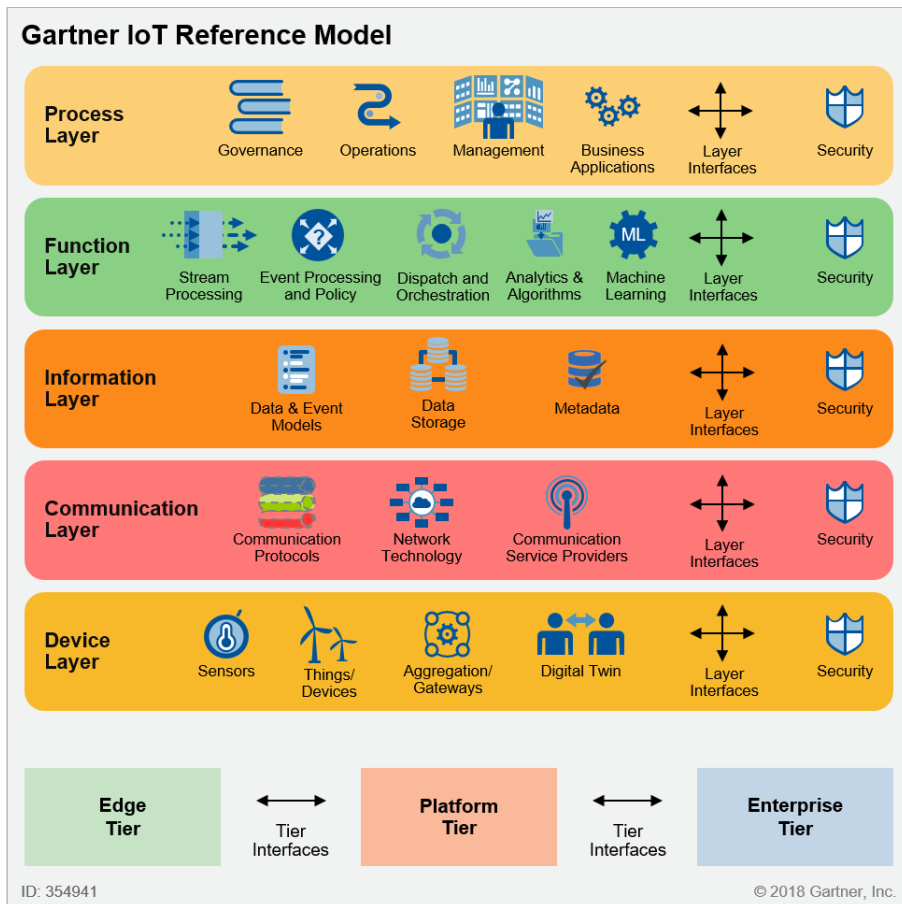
Gartner IoT Reference Model

Process Layer
Governance
Operations
Management
Business Applications
Layer Interfaces
Security

Function Layer
Stream Processing
Event Processing and Policy
Dispatch and Orchestration
Analytics & Algorithms
ML
Machine Learning
Layer Interfaces
Security

Information Layer
Data & Event Models
Data Storage
Metadata
Layer Interfaces
Security

Communication Layer
Communication Protocols
Network Technology
Communication Service Providers
Layer Interfaces
Security

Device Layer
Sensors
Things/ Devices
Aggregation/ Gateways
Digital Twin
Layer Interfaces
Security

Edge Tier
Tier Interfaces
Platform Tier
Tier Interfaces
Enterprise Tier

ID: 354941
© 2018 Gartner, Inc.